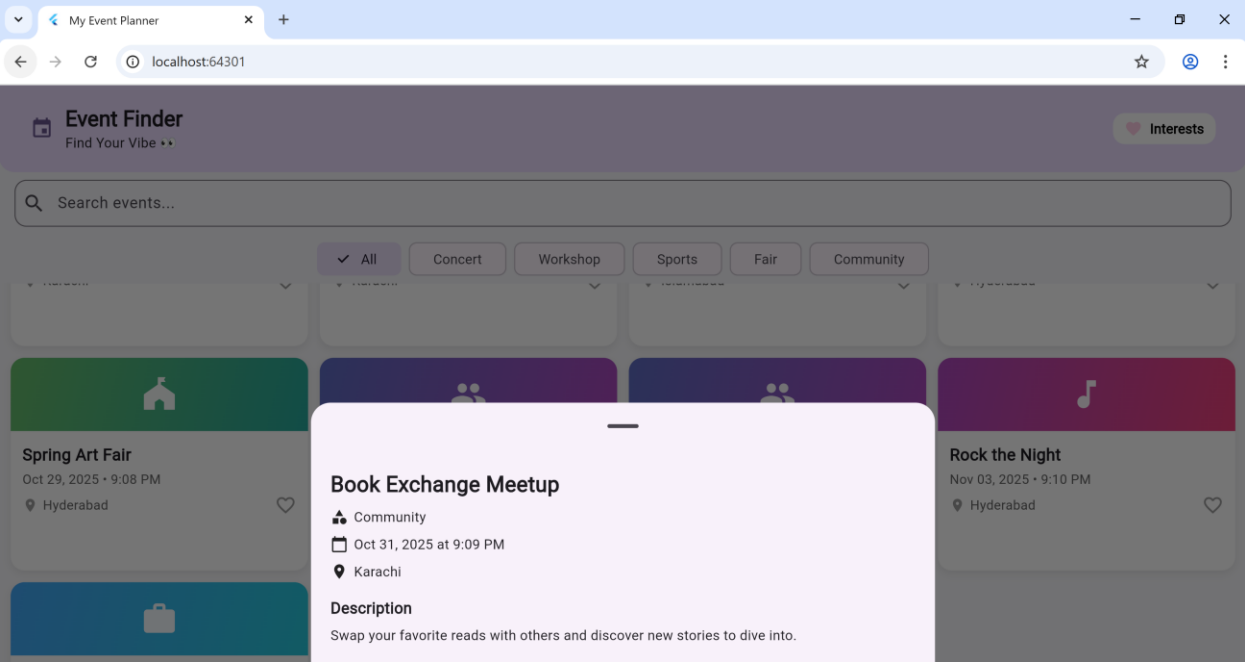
My Event Planner

localhost:64301

Event Finder
Find Your Vibe 👀

Interests

Search events...

All Concert Workshop Sports Fair Community

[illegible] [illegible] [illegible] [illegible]

Spring Art Fair
Oct 29, 2025 • 9:08 PM
Hyderabad

Rock the Night
Nov 03, 2025 • 9:10 PM
Hyderabad

Book Exchange Meetup
Community
Oct 31, 2025 at 9:09 PM
Karachi

Description
Swap your favorite reads with others and discover new stories to dive into.